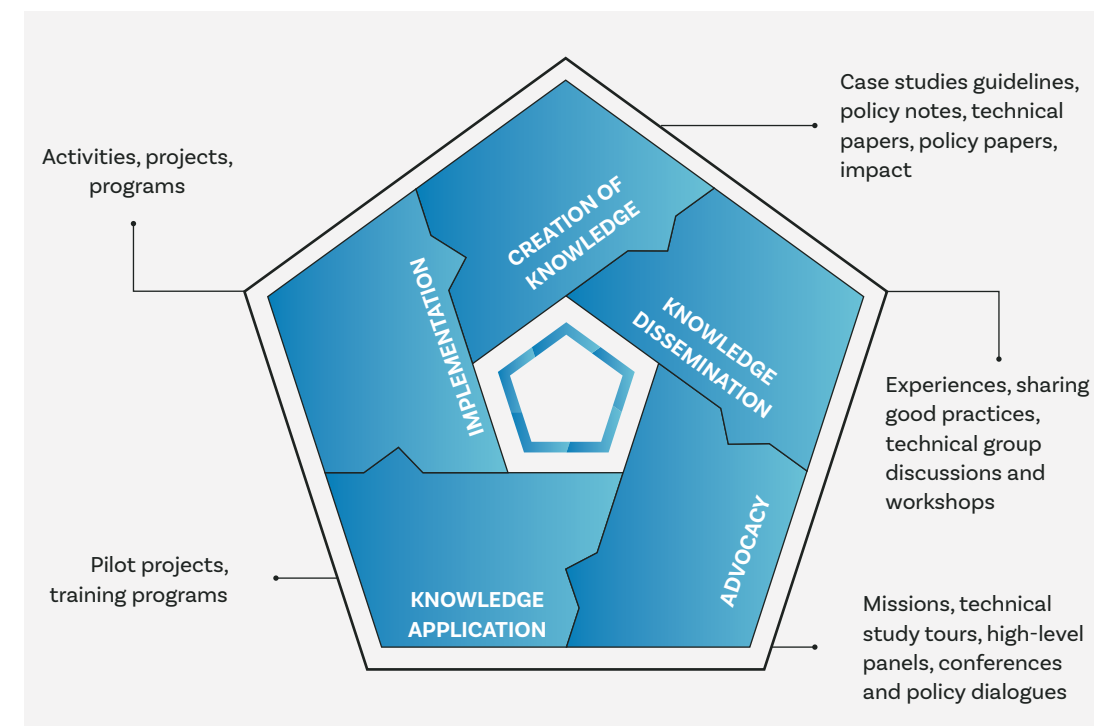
Activities, projects, programs

Case studies guidelines, policy notes, technical papers, policy papers, impact

CREATION OF KNOWLEDGE

IMPLEMENTATION

KNOWLEDGE DISSEMINATION

Experiences, sharing good practices, technical group discussions and workshops

ADVOCACY

KNOWLEDGE APPLICATION

Pilot projects, training programs

Missions, technical study tours, high-level panels, conferences and policy dialogues